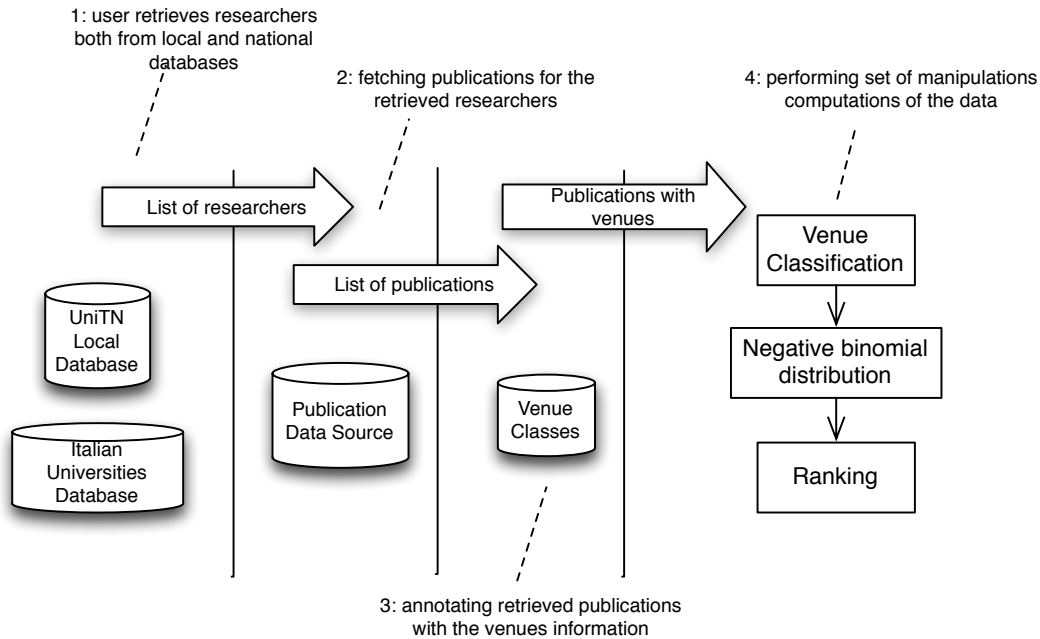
1: user retrieves researchers both from local and national databases

2: fetching publications for the retrieved researchers

4: performing set of manipulations computations of the data

List of researchers

Publications with venues

Venue Classification

List of publications

UniTN Local Database

Negative binomial distribution

Publication Data Source

Venue Classes

Italian Universities Database

Ranking

3: annotating retrieved publications with the venues information